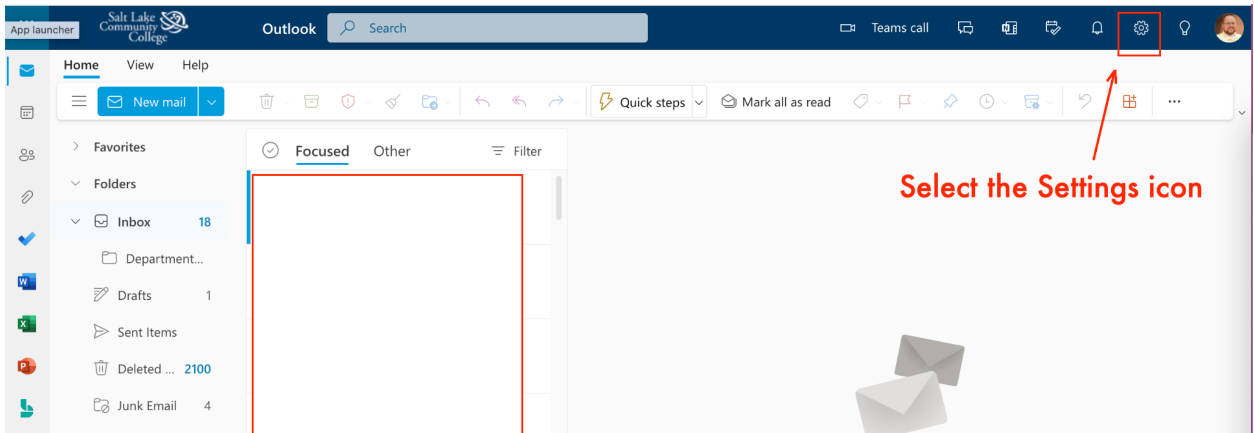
App launcher
Salt Lake Community College
Outlook
Search
Teams call
Home View Help
New mail
Quick steps
Mark all as read
Favorites
Folders
Inbox 18
Department...
Drafts 1
Sent Items
Deleted ... 2100
Junk Email 4
Focused Other
Filter
Select the Settings icon